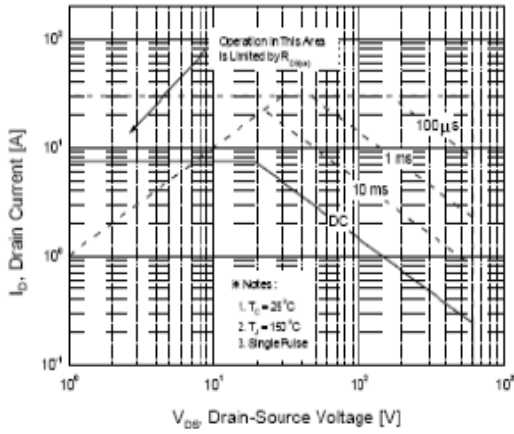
Operation in This Area Is Limited by $R_{DS(on)}$

$10^2$

$10^1$

$10^0$

$10^{-1}$

100 µs

1 ms

10 ms

DC

※ Notes :
1. $T_C = 25^{\circ}C$
2. $T_J = 150^{\circ}C$
3. Single Pulse

$I_D$, Drain Current [A]

$10^0$ $10^1$ $10^2$ $10^3$

$V_{DS}$, Drain-Source Voltage [V]